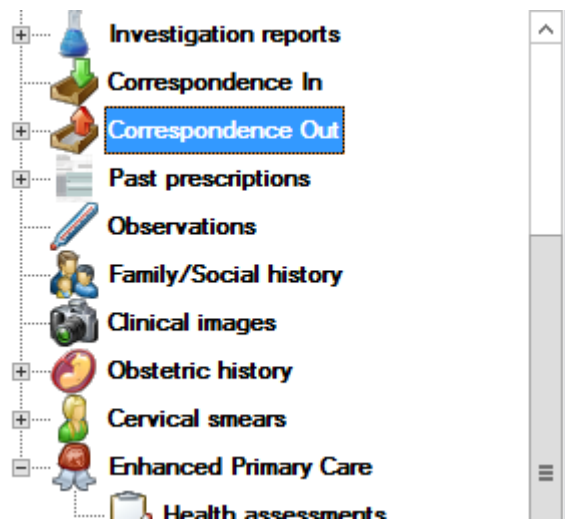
Investigation reports
Correspondence In
Correspondence Out
Past prescriptions
Observations
Family/Social history
Clinical images
Obstetric history
Cervical smears
Enhanced Primary Care
Health assessments